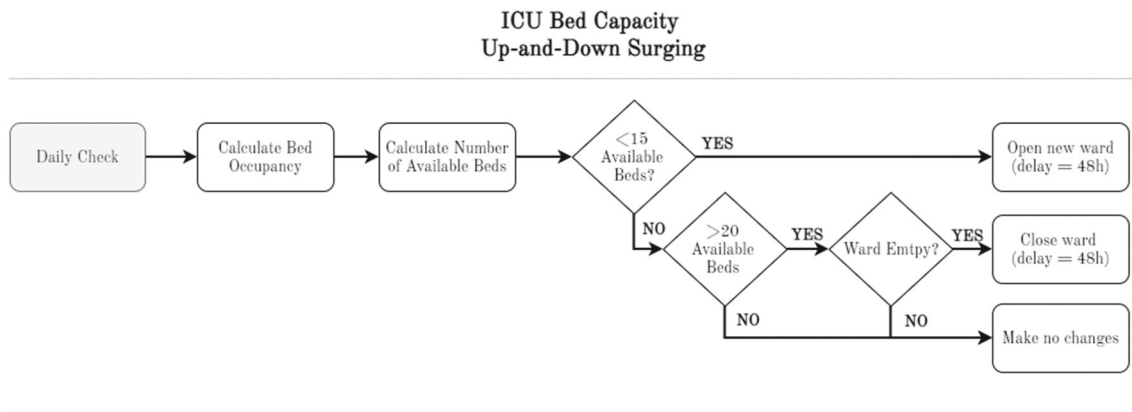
ICU Bed Capacity
Up-and-Down Surging

Daily Check

Calculate Bed Occupancy

Calculate Number of Available Beds

<15 Available Beds?

YES

Open new ward (delay = 48h)

NO

>20 Available Beds

YES

Ward Emtpy?

YES

Close ward (delay = 48h)

NO

NO

Make no changes